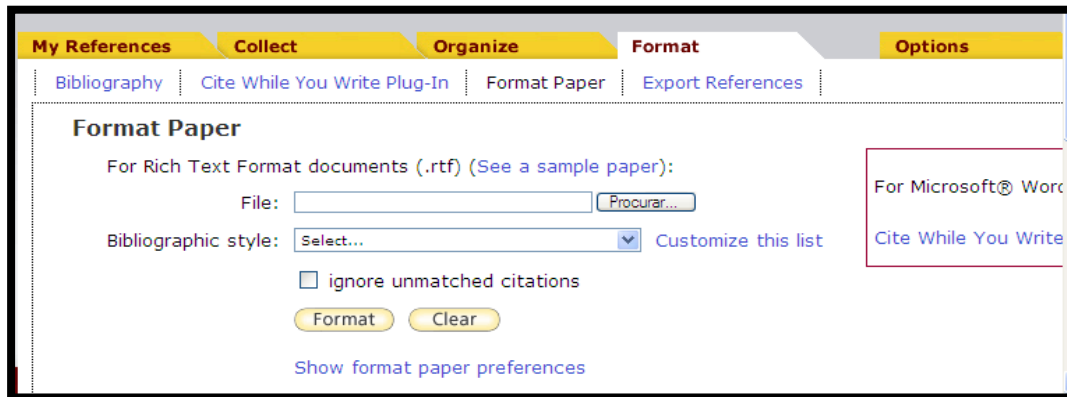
My References | Collect | Organize | Format | Options

Bibliography | Cite While You Write Plug-In | Format Paper | Export References

Format Paper

For Rich Text Format documents (.rtf) (See a sample paper):

File: Procurar...

Bibliographic style: Select... Customize this list

ignore unmatched citations

Format Clear

Show format paper preferences

For Microsoft® Word

Cite While You Write